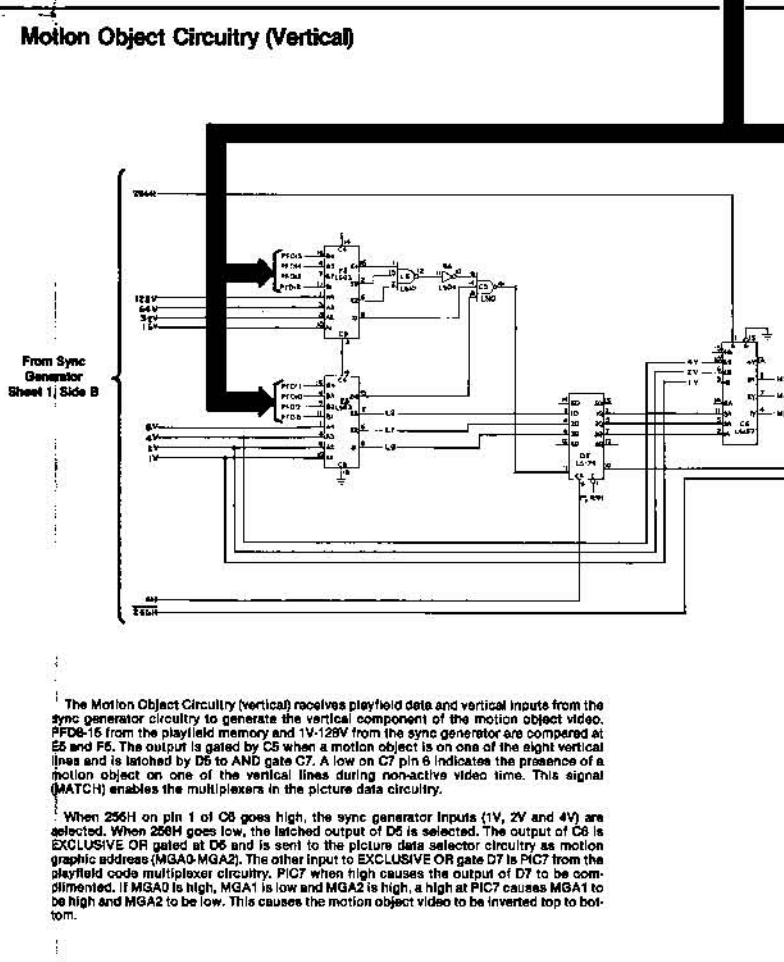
Motion Object Circuitry (Vertical)

256H

PFD15
PFD14
PFD13
PFD12

128V
64V
32V
16V

E5
LS85

L6
LS02

B6
LS04

C5
LS10

From Sync Generator Sheet 1, Side B

PFD11
PFD10
PFD9
PFD8

8V
4V
2V
1V

F5
LS85

L8
L7
L9

D5
LS174

4V
2V
1V

C6
LS157

4H
256H

The Motion Object Circuitry (vertical) receives playfield data and vertical inputs from the sync generator circuitry to generate the vertical component of the motion object video. PFD8-15 from the playfield memory and 1V-128V from the sync generator are compared at E5 and F5. The output is gated by C5 when a motion object is on one of the eight vertical lines and is latched by D5 to AND gate C7. A low on C7 pin 6 indicates the presence of a motion object on one of the vertical lines during non-active video time. This signal (MATCH) enables the multiplexers in the picture data circuitry.

When 256H on pin 1 of C6 goes high, the sync generator inputs (1V, 2V and 4V) are selected. When 256H goes low, the latched output of D5 is selected. The output of C6 is EXCLUSIVE OR gated at D6 and is sent to the picture data selector circuitry as motion graphic address (MGA0-MGA2). The other input to EXCLUSIVE OR gate D7 is PIC7 from the playfield code multiplexer circuitry. PIC7 when high causes the output of D7 to be complimented. If MGA0 is high, MGA1 is low and MGA2 is high, a high at PIC7 causes MGA1 to be high and MGA2 to be low. This causes the motion object video to be inverted top to bottom.